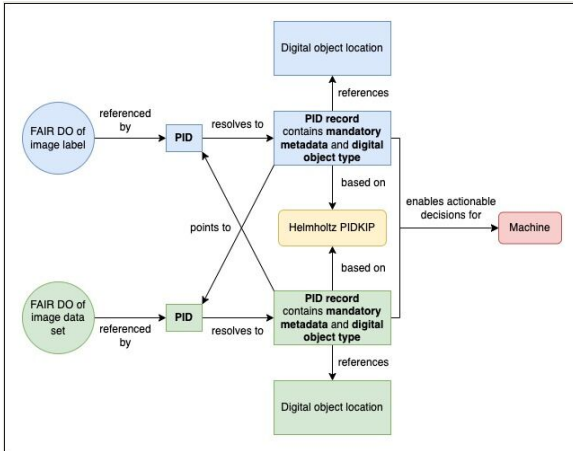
Digital object location

references

FAIR DO of image label

referenced by

PID

resolves to

PID record contains mandatory metadata and digital object type

based on

enables actionable decisions for

Machine

points to

Helmholtz PIDKIP

based on

FAIR DO of image data set

referenced by

PID

resolves to

PID record contains mandatory metadata and digital object type

references

Digital object location